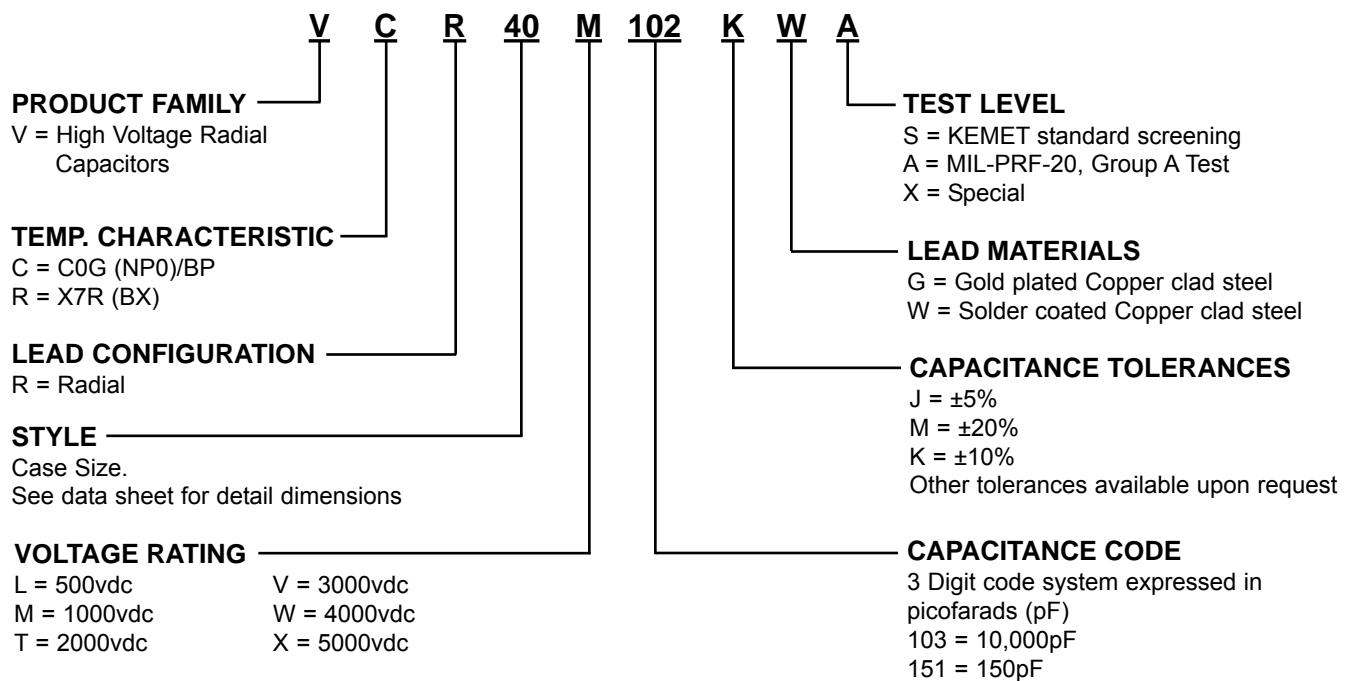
V C R 40 M 102 K W A

PRODUCT FAMILY
V = High Voltage Radial Capacitors

TEMP. CHARACTERISTIC
C = C0G (NP0)/BP
R = X7R (BX)

LEAD CONFIGURATION
R = Radial

STYLE
Case Size.
See data sheet for detail dimensions

VOLTAGE RATING
L = 500vdc
M = 1000vdc
T = 2000vdc
V = 3000vdc
W = 4000vdc
X = 5000vdc

TEST LEVEL
S = KEMET standard screening
A = MIL-PRF-20, Group A Test
X = Special

LEAD MATERIALS
G = Gold plated Copper clad steel
W = Solder coated Copper clad steel

CAPACITANCE TOLERANCES
J = ±5%
M = ±20%
K = ±10%
Other tolerances available upon request

CAPACITANCE CODE
3 Digit code system expressed in picofarads (pF)
103 = 10,000pF
151 = 150pF